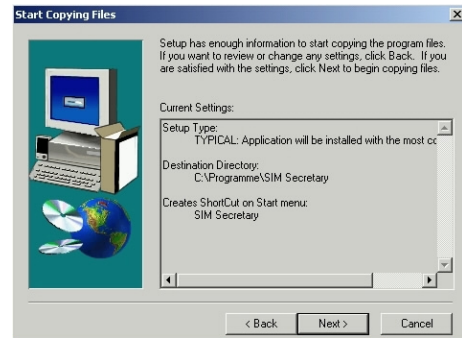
Start Copying Files

Setup has enough information to start copying the program files. If you want to review or change any settings, click Back. If you are satisfied with the settings, click Next to begin copying files.

Current Settings:

Setup Type:
TYPICAL: Application will be installed with the most co

Destination Directory:
C:\Programme\SIM Secretary

Creates ShortCut on Start menu:
SIM Secretary

< Back
Next >
Cancel